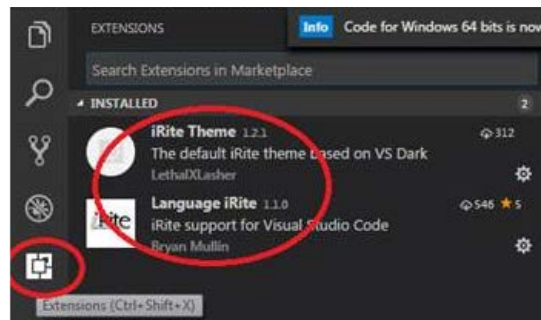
EXTENSIONS

Info Code for Windows 64 bits is nov

Search Extensions in Marketplace

INSTALLED 2

iRite Theme 1.2.1
312
The default iRite theme based on VS Dark
LethalXLasher

iRite
Language iRite 1.1.0
546 ★5
iRite support for Visual Studio Code
Bryan Mullin

Extensions (Ctrl+Shift+X)